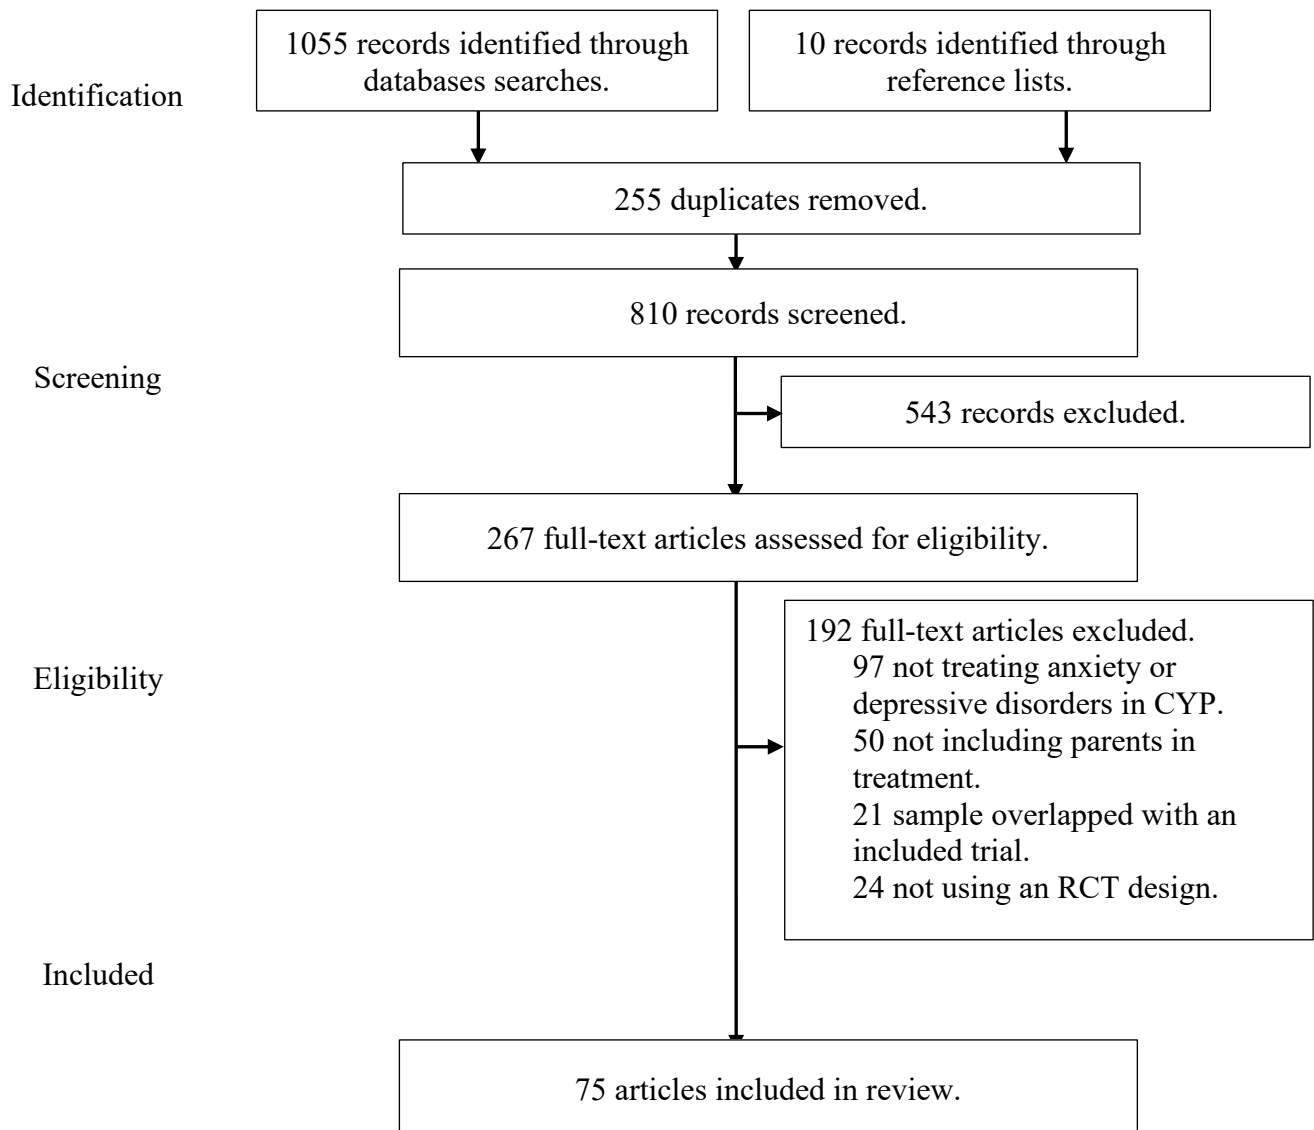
Identification

1055 records identified through databases searches.

10 records identified through reference lists.

255 duplicates removed.

810 records screened.

Screening

543 records excluded.

267 full-text articles assessed for eligibility.

Eligibility

192 full-text articles excluded.
97 not treating anxiety or depressive disorders in CYP.
50 not including parents in treatment.
21 sample overlapped with an included trial.
24 not using an RCT design.

Included

75 articles included in review.